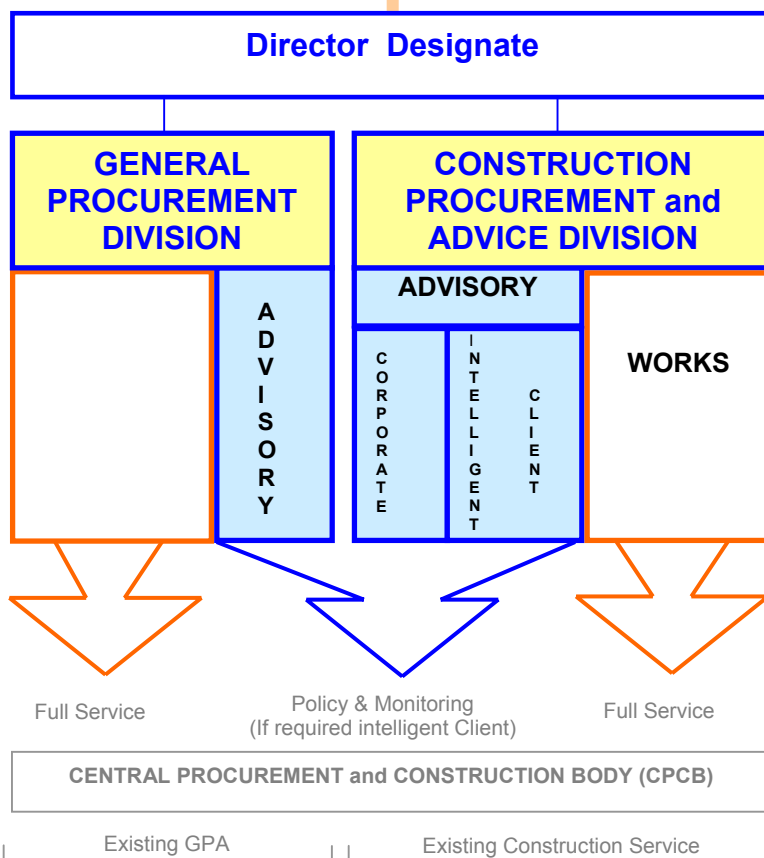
Director Designate

GENERAL PROCUREMENT DIVISION

CONSTRUCTION PROCUREMENT and ADVICE DIVISION

ADVISORY

ADVISORY

CORPORATE

INTELLIGENT

CLIENT

WORKS

Full Service

Policy & Monitoring
(If required intelligent Client)

Full Service

CENTRAL PROCUREMENT and CONSTRUCTION BODY (CPCB)

Existing GPA

Existing Construction Service